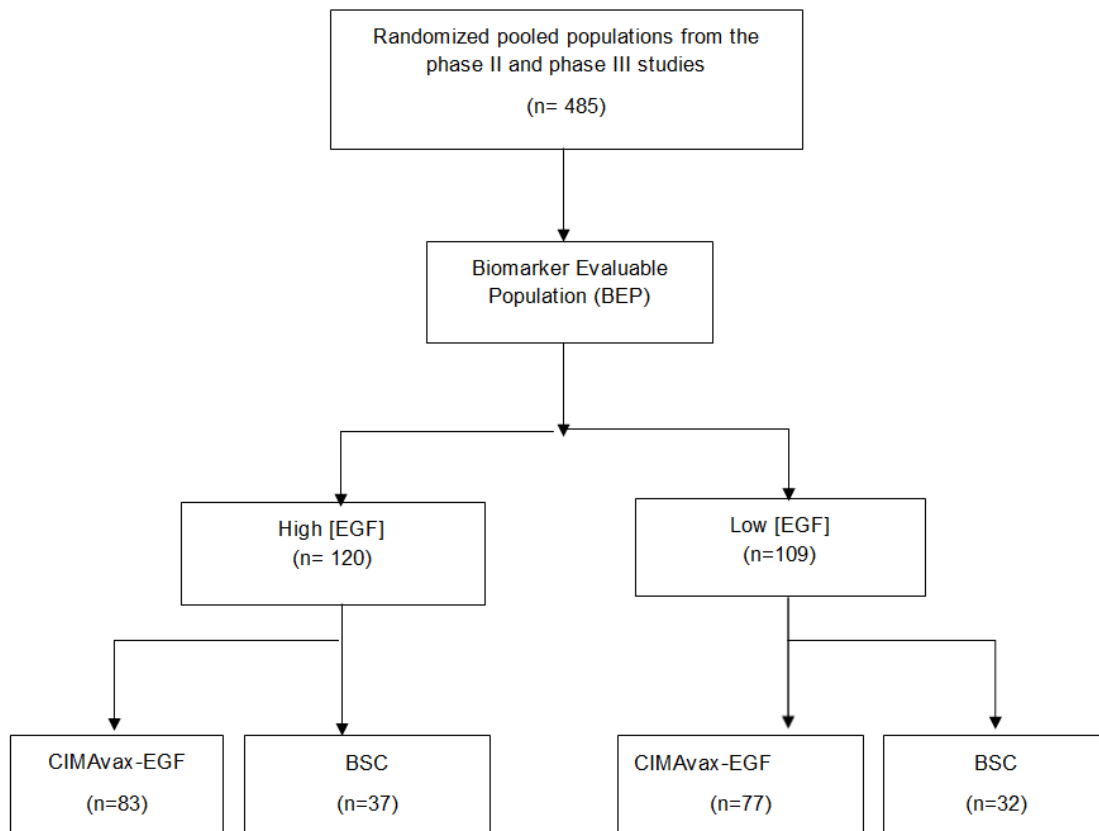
Randomized pooled populations from the phase II and phase III studies

(n= 485)

Biomarker Evaluable Population (BEP)

High [EGF]
(n= 120)

Low [EGF]
(n=109)

CIMAvax-EGF

(n=83)

BSC

(n=37)

CIMAvax-EGF

(n=77)

BSC

(n=32)